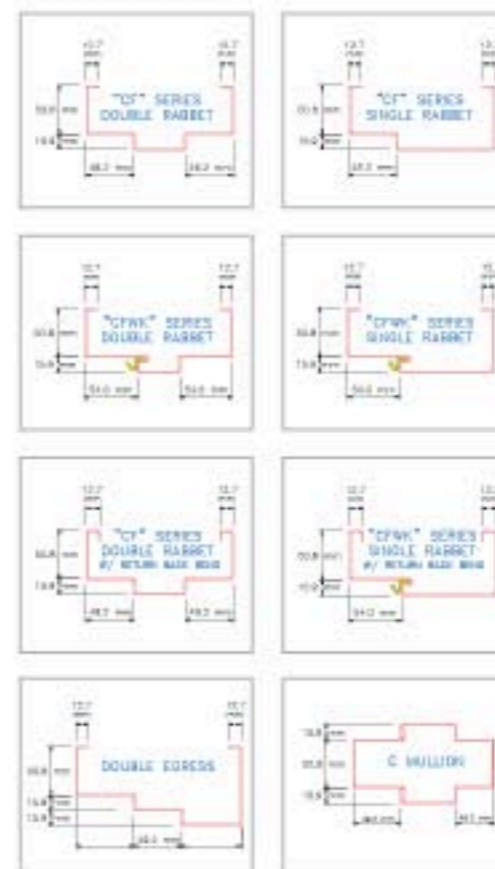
12.7 mm 12.7 mm
50.8 mm
15.9 mm
"CF" SERIES DOUBLE RABBET
48.2 mm 48.2 mm

12.7 mm
50.8 mm
15.9 mm
"CF" SERIES SINGLE RABBET
48.2 mm

12.7 12.7
50.8 mm
15.9 mm
"CFWK" SERIES DOUBLE RABBET
54.0 mm 54.0 mm

12.7
50.8 mm
15.9 mm
"CFWK" SERIES SINGLE RABBET
54.0 mm

12.7 12.7
50.8 mm
15.9 mm
"CF" SERIES DOUBLE RABBET W/ RETURN BACK BEND
48.2 mm 48.2 mm

12.7
50.8 mm
15.9 mm
"CFWK" SERIES SINGLE RABBET W/ RETURN BACK BEND
54.0 mm

12.7 12.7
50.8 mm
15.9 mm
15.9 mm
DOUBLE EGRESS
48.2 mm

15.9 mm
50.8 mm
15.9 mm
C MULLION
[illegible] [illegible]